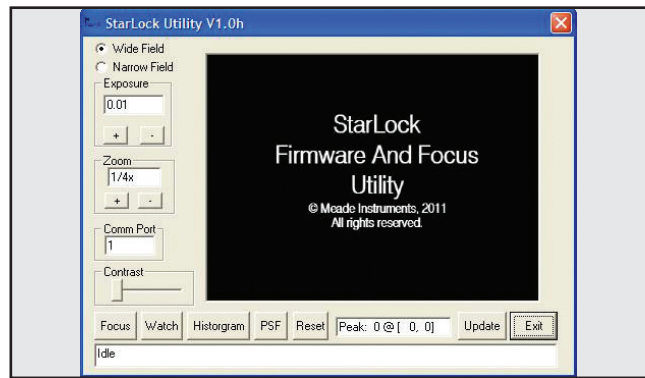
StarLock Utility V1.0h

Wide Field
Narrow Field

Exposure
0.01
+ -

Zoom
1/4x
+ -

Comm Port
1

Contrast

StarLock
Firmware And Focus
Utility
© Meade Instruments, 2011
All rights reserved.

Focus Watch Historgram PSF Reset Peak: 0 @ [ 0, 0] Update Exit

Idle